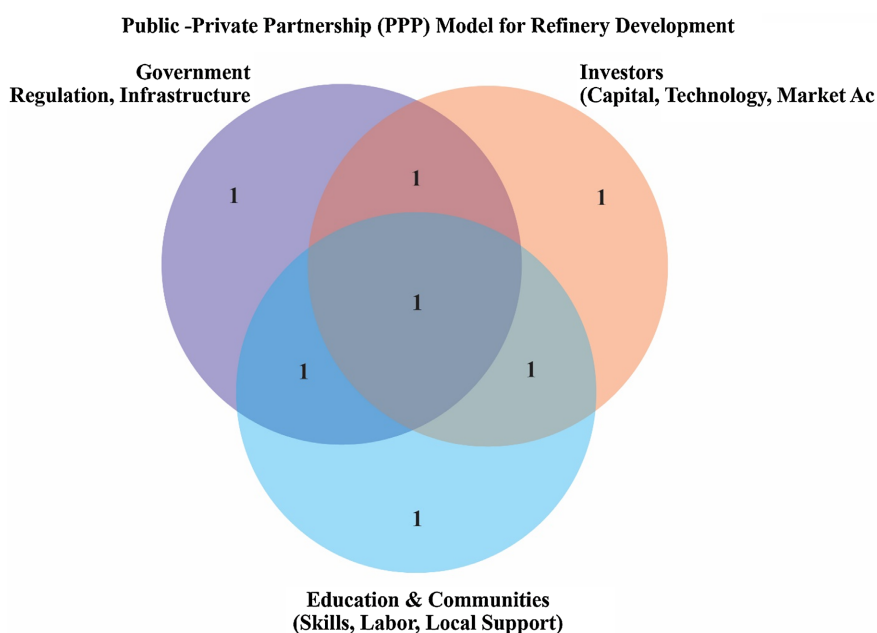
Public -Private Partnership (PPP) Model for Refinery Development

Government
Regulation, Infrastructure

Investors
(Capital, Technology, Market Ac

1

1

1

1

1

1

1

Education & Communities
(Skills, Labor, Local Support)